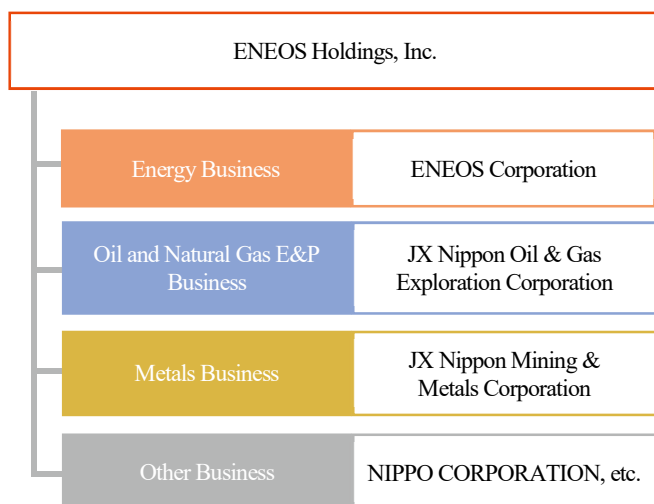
ENEOS Holdings, Inc.

Energy Business

ENEOS Corporation

Oil and Natural Gas E&P Business

JX Nippon Oil & Gas Exploration Corporation

Metals Business

JX Nippon Mining & Metals Corporation

Other Business

NIPPO CORPORATION, etc.